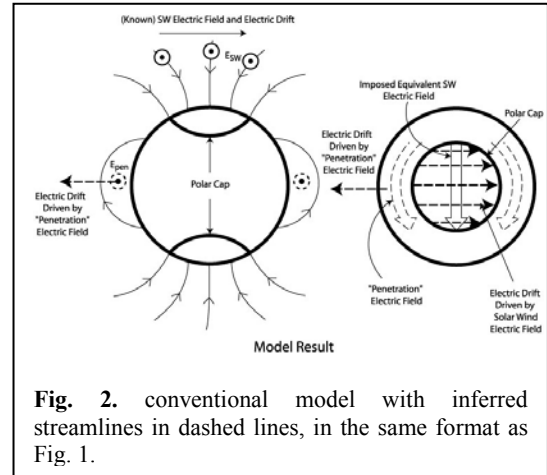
(Known) SW Electric Field and Electric Drift

$E_{SW}$

Polar Cap

$E_{pen}$

Electric Drift Driven by "Penetration" Electric Field

Imposed Equivalent SW Electric Field

Polar Cap

Electric Drift Driven by "Penetration" Electric Field

"Penetration" Electric Field

Electric Drift Driven by Solar Wind Electric Field

Model Result

**Fig. 2.** conventional model with inferred streamlines in dashed lines, in the same format as Fig. 1.